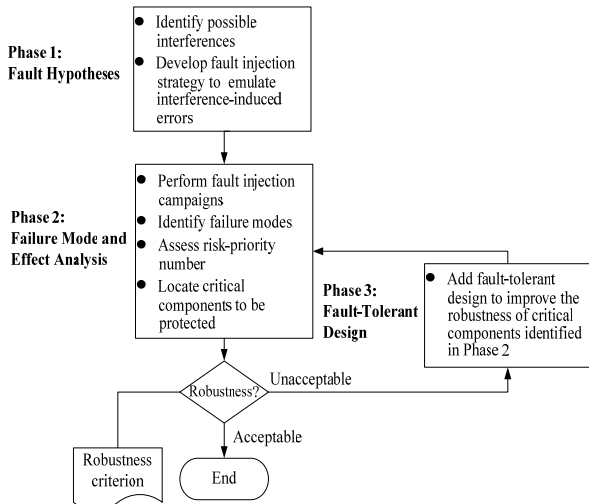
Phase 1:
Fault Hypotheses

- Identify possible interferences
- Develop fault injection strategy to emulate interference-induced errors

Phase 2:
Failure Mode and Effect Analysis

- Perform fault injection campaigns
- Identify failure modes
- Assess risk-priority number
- Locate critical components to be protected

Phase 3:
Fault-Tolerant Design

- Add fault-tolerant design to improve the robustness of critical components identified in Phase 2

Robustness?

Unacceptable

Acceptable

Robustness criterion

End